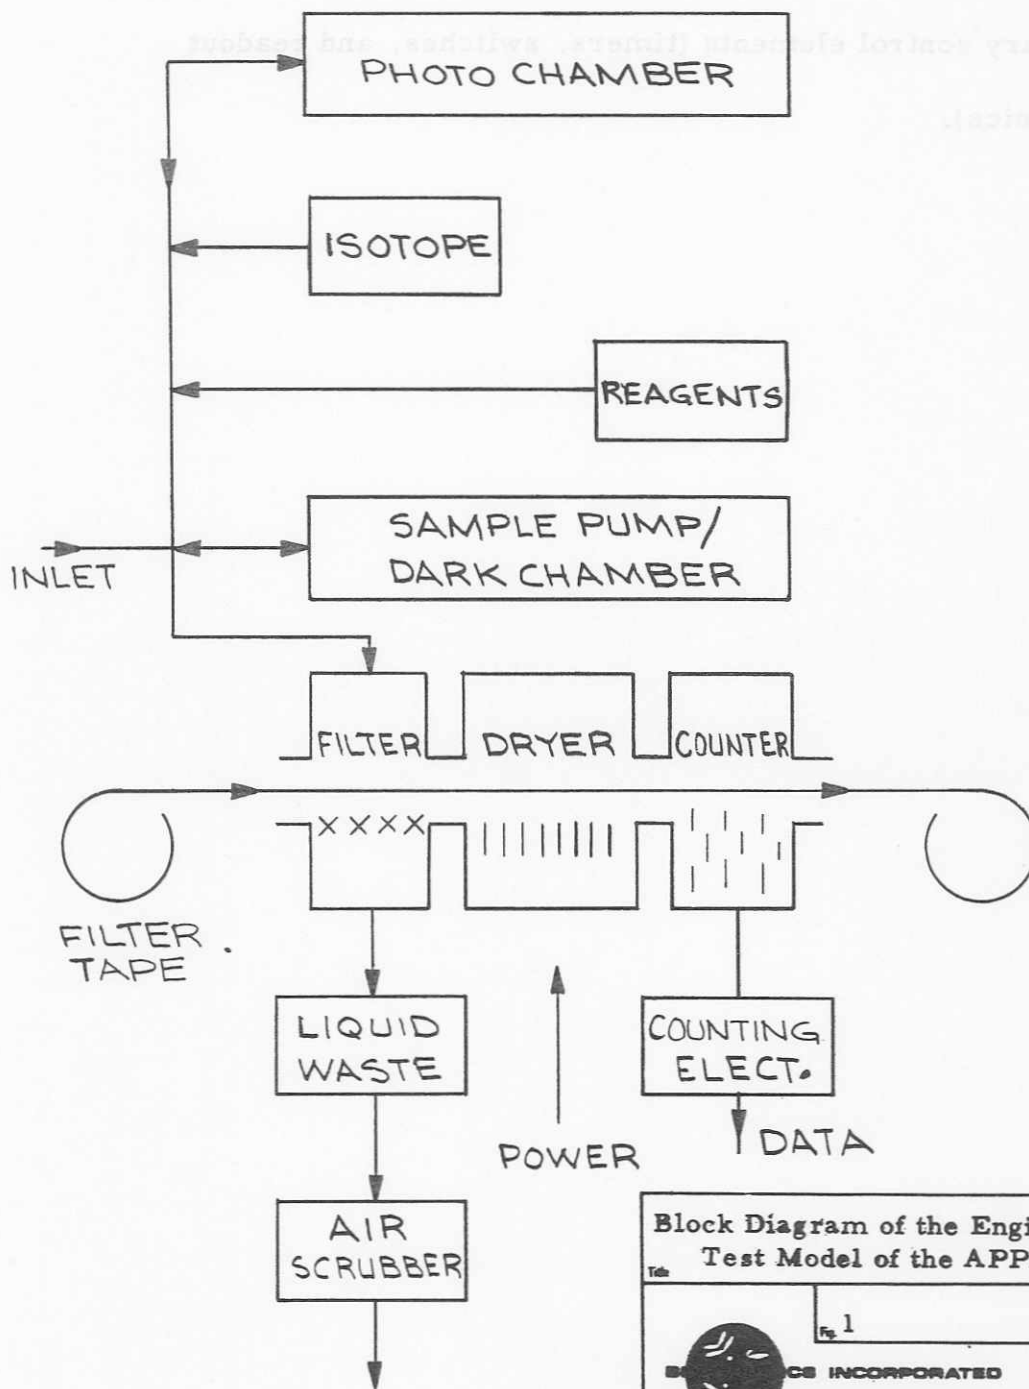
ry control elements (timers, switches, and readout

nics).

PHOTO CHAMBER

ISOTOPE

REAGENTS

SAMPLE PUMP/ DARK CHAMBER

INLET

FILTER

DRYER

COUNTER

XXXX

FILTER TAPE

LIQUID WASTE

POWER

COUNTING ELECT.

DATA

AIR SCRUBBER

Block Diagram of the Engi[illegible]
Test Model of the APP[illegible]

Title

Fig. 1

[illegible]CS INCORPORATED